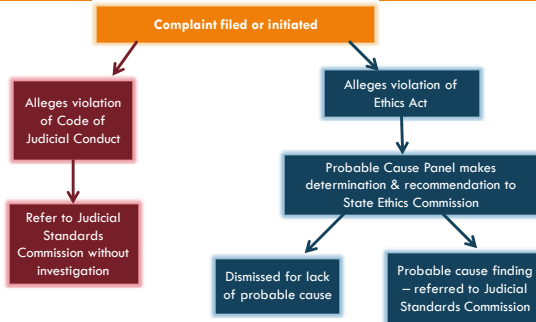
Complaint filed or initiated

Alleges violation of Code of Judicial Conduct

Refer to Judicial Standards Commission without investigation

Alleges violation of Ethics Act

Probable Cause Panel makes determination & recommendation to State Ethics Commission

Dismissed for lack of probable cause

Probable cause finding – referred to Judicial Standards Commission